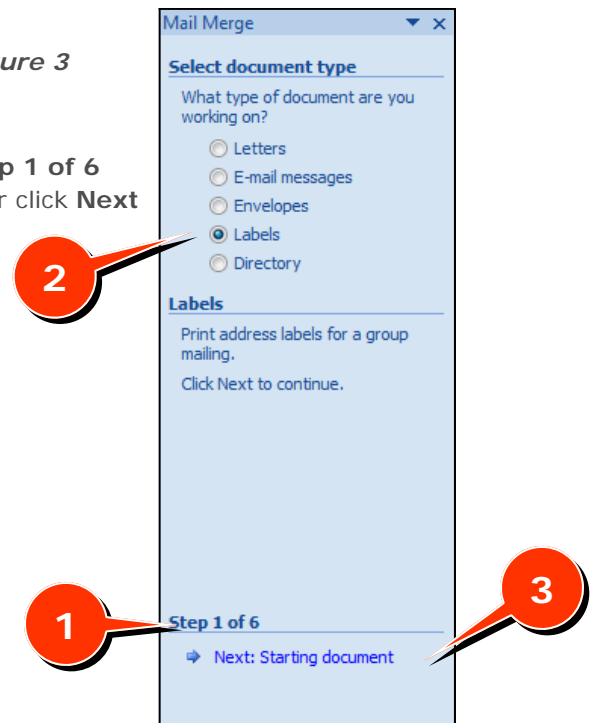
ure 3

p 1 of 6
r click Next

Mail Merge

Select document type

What type of document are you working on?

Letters
E-mail messages
Envelopes
Labels
Directory

2

Labels

Print address labels for a group mailing.

Click Next to continue.

3

1

Step 1 of 6

Next: Starting document